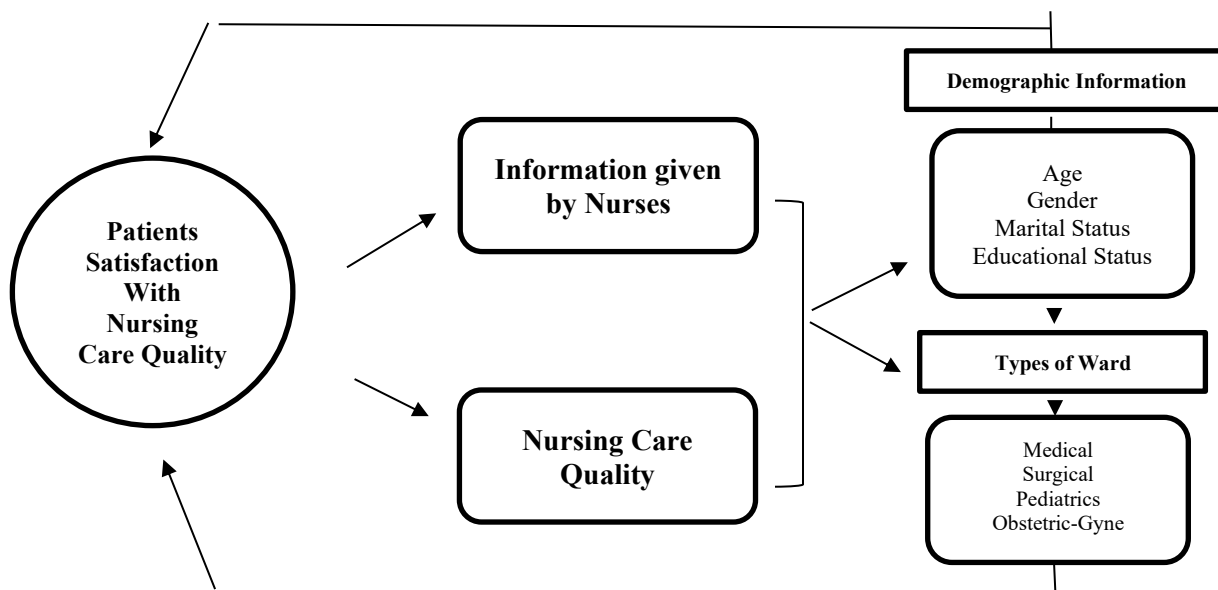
Patients Satisfaction With Nursing Care Quality

Information given by Nurses

Nursing Care Quality

Demographic Information

Age
Gender
Marital Status
Educational Status

Types of Ward

Medical
Surgical
Pediatrics
Obstetric-Gyne